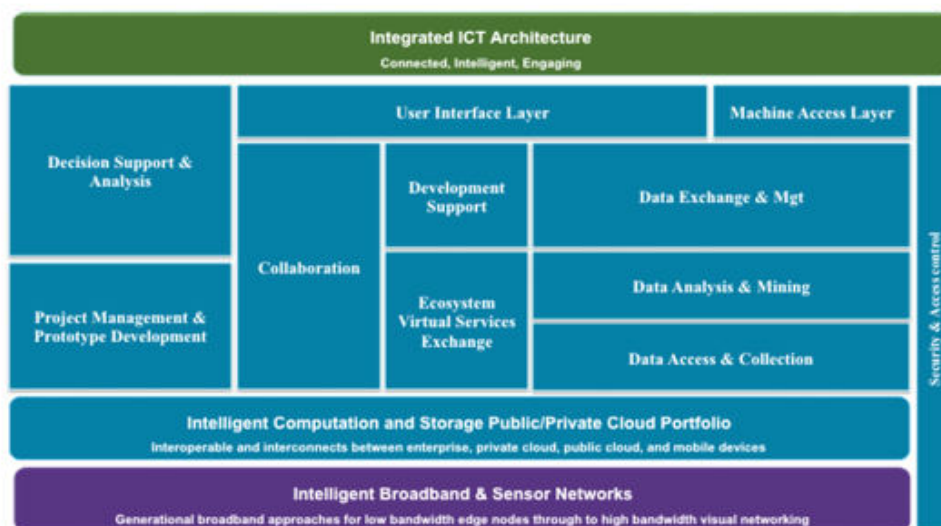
Integrated ICT Architecture
Connected, Intelligent, Engaging

Decision Support & Analysis

User Interface Layer

Machine Access Layer

Collaboration

Development Support

Data Exchange & Mgt

Ecosystem Virtual Services Exchange

Data Analysis & Mining

Project Management & Prototype Development

Data Access & Collection

Security & Access control

Intelligent Computation and Storage Public/Private Cloud Portfolio
Interoperable and interconnects between enterprise, private cloud, public cloud, and mobile devices

Intelligent Broadband & Sensor Networks
Generational broadband approaches for low bandwidth edge nodes through to high bandwidth visual networking